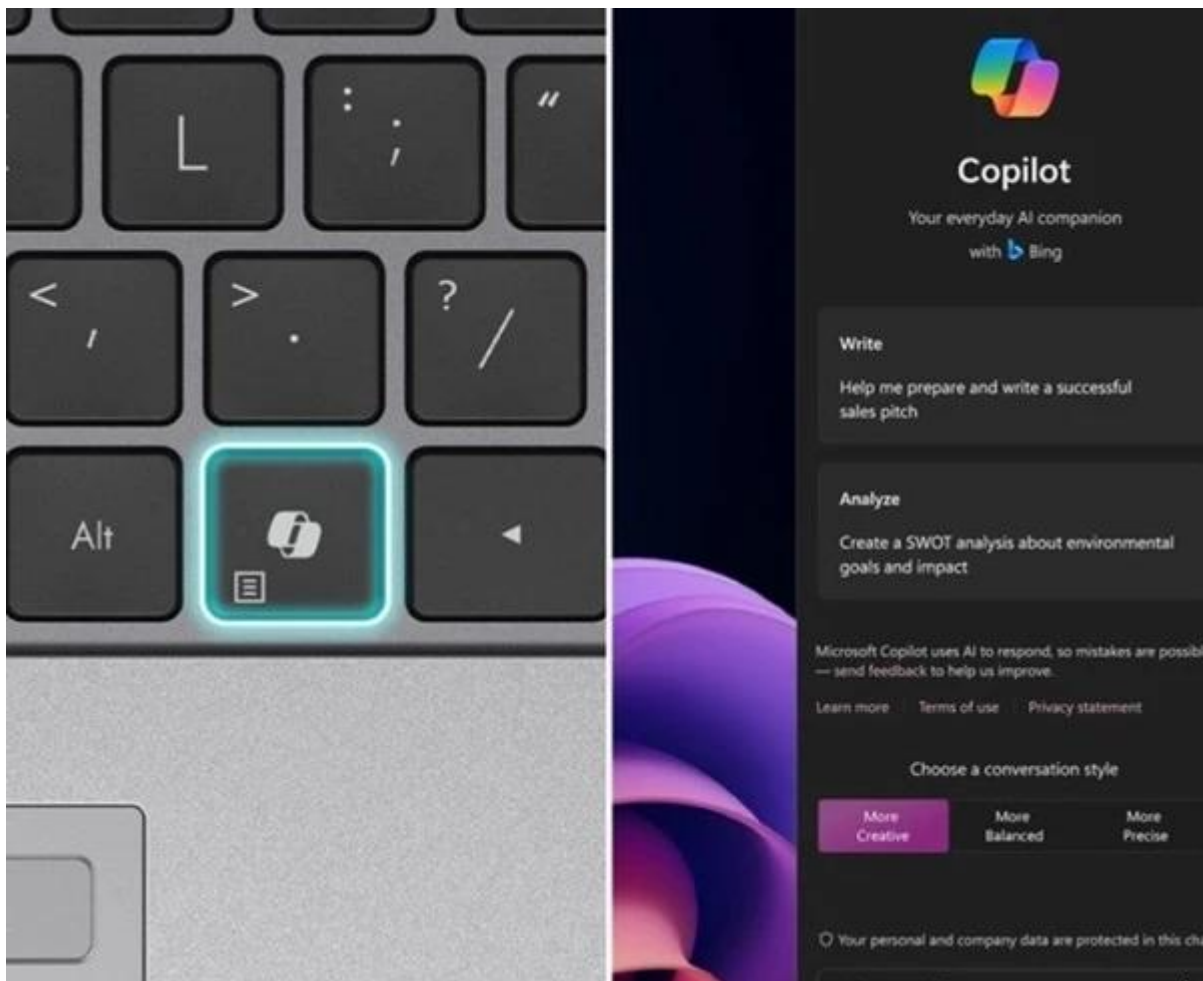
L

:
;

"

<
,

>
.

?
/

Alt

Copilot

Your everyday AI companion

with Bing

Write

Help me prepare and write a successful sales pitch

Analyze

Create a SWOT analysis about environmental goals and impact

Microsoft Copilot uses AI to respond, so mistakes are possib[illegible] — send feedback to help us improve.

Learn more | Terms of use | Privacy statement

Choose a conversation style

| More Creative | More Balanced | More Precise |
|---|---|---|

Your personal and company data are protected in this ch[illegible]